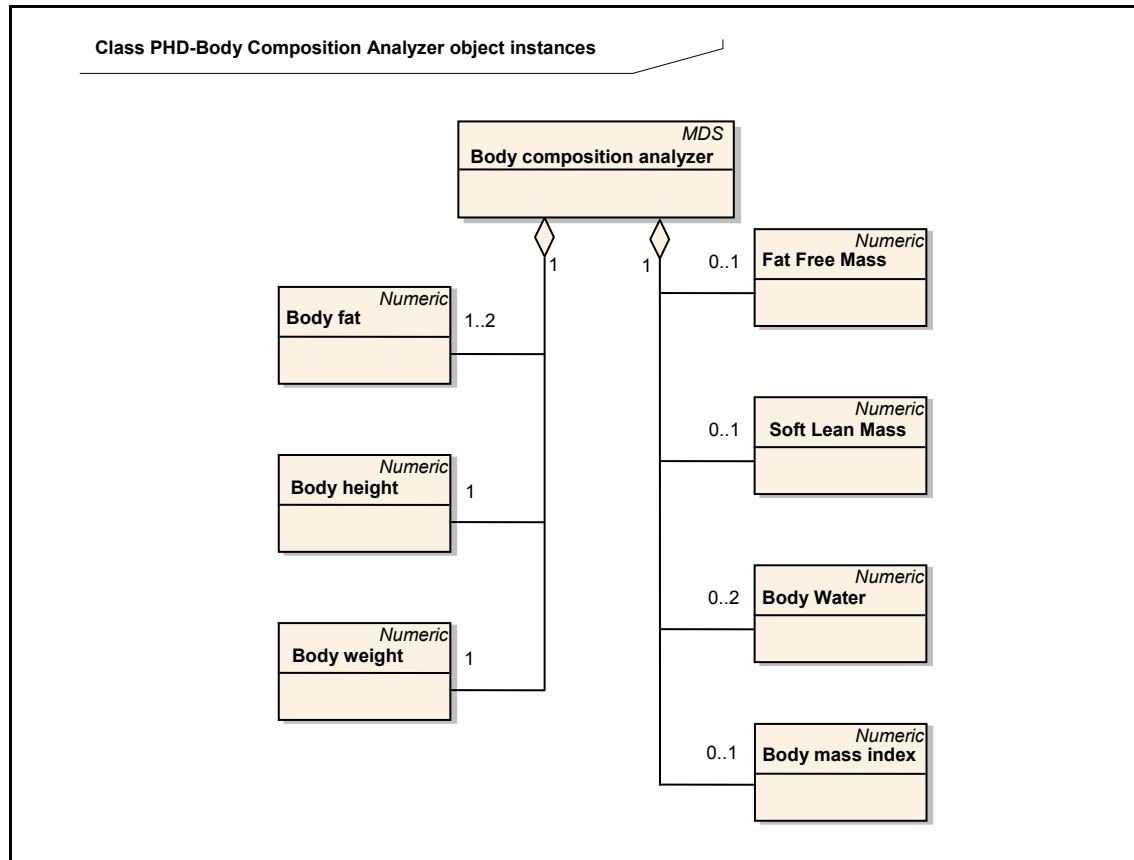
Class PHD-Body Composition Analyzer object instances

MDS
Body composition analyzer

1

1

Numeric
Body fat

1..2

Numeric
Body height

1

Numeric
Body weight

1

0..1

Numeric
Fat Free Mass

0..1

Numeric
Soft Lean Mass

0..2

Numeric
Body Water

0..1

Numeric
Body mass index